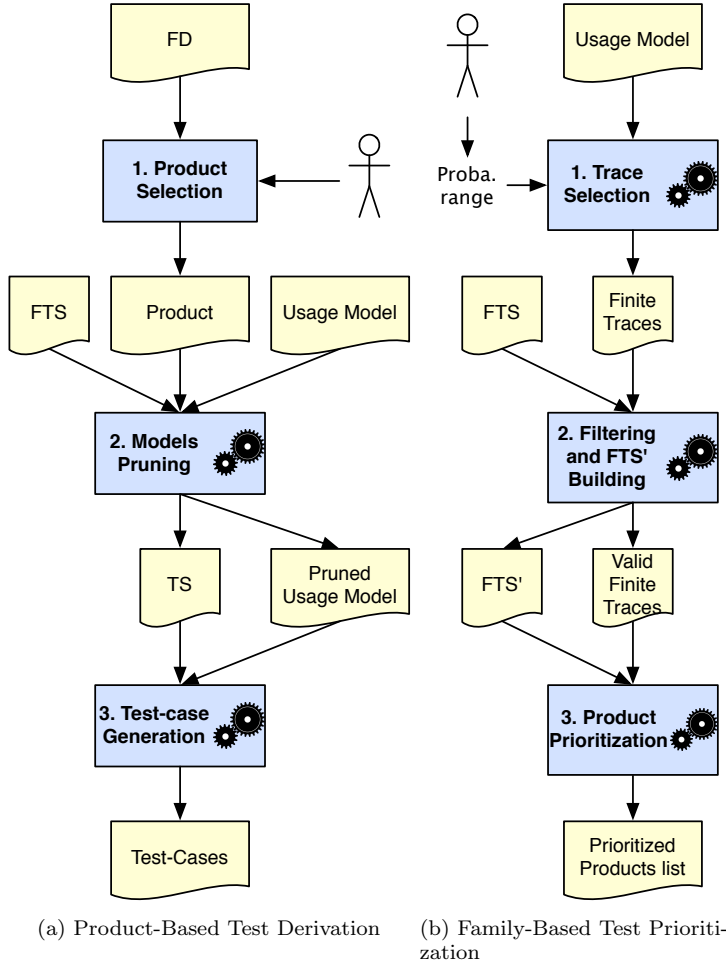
FD

1. Product Selection

FTS

Product

Usage Model

2. Models Pruning

TS

Pruned Usage Model

3. Test-case Generation

Test-Cases

(a) Product-Based Test Derivation

Usage Model

Proba. range

1. Trace Selection

FTS

Finite Traces

2. Filtering and FTS' Building

FTS'

Valid Finite Traces

3. Product Prioritization

Prioritized Products list

(b) Family-Based Test Prioritization